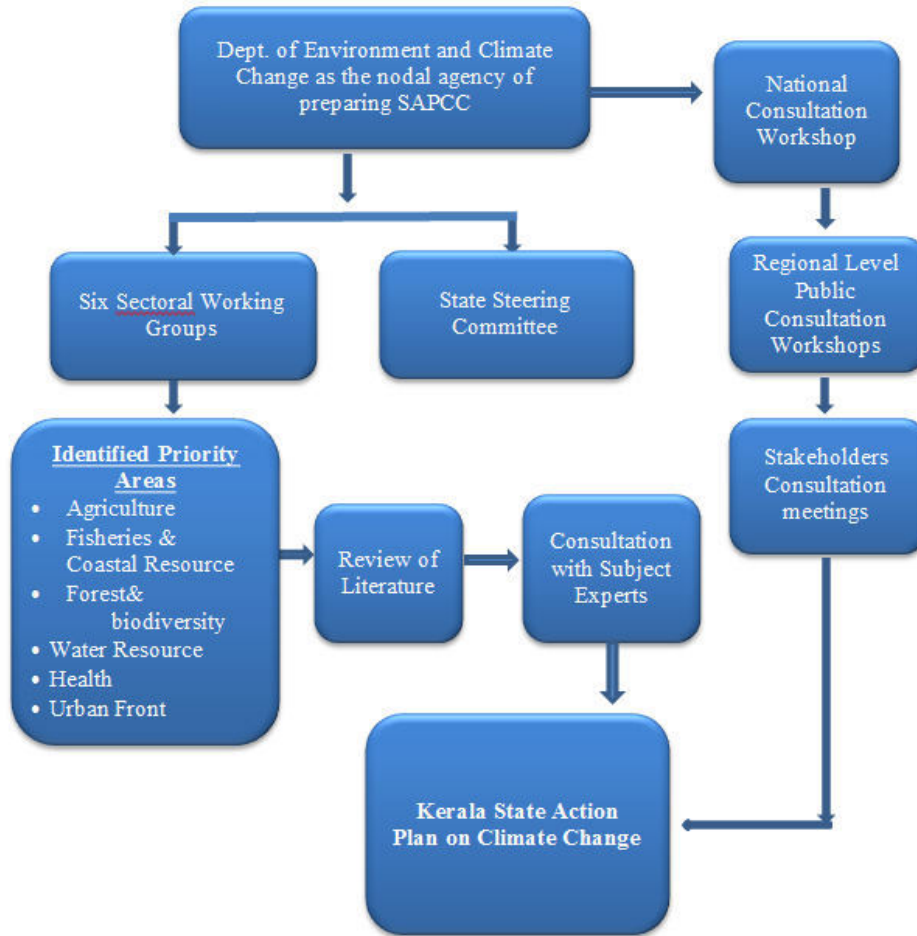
Dept. of Environment and Climate Change as the nodal agency of preparing SAPCC

National Consultation Workshop

Six Sectoral Working Groups

State Steering Committee

Regional Level Public Consultation Workshops

Identified Priority Areas
- Agriculture
- Fisheries & Coastal Resource
- Forest& biodiversity
- Water Resource
- Health
- Urban Front

Review of Literature

Consultation with Subject Experts

Stakeholders Consultation meetings

Kerala State Action Plan on Climate Change